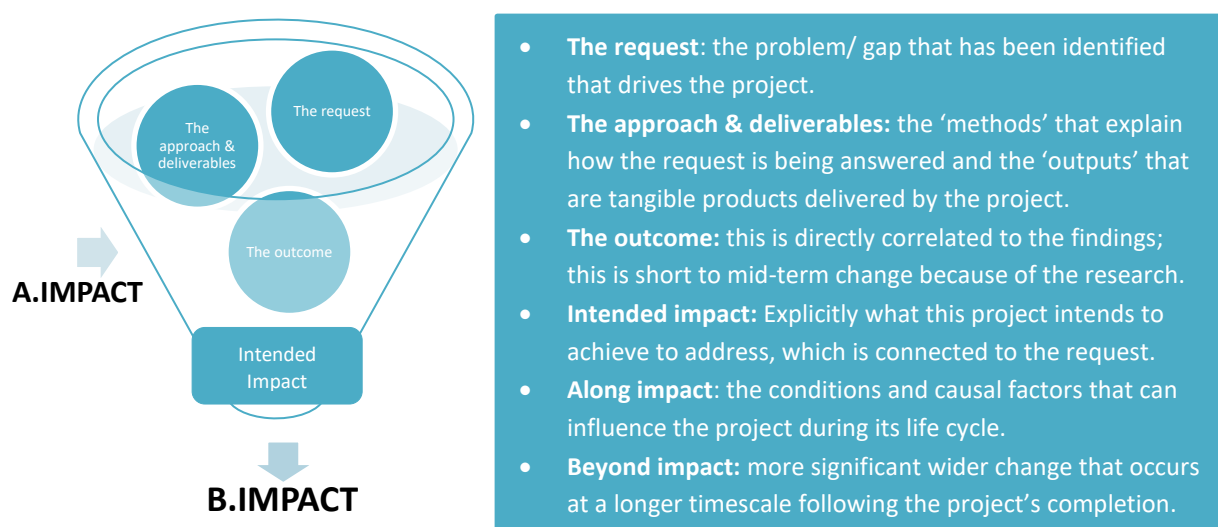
The approach & deliverables

The request

The outcome

A.IMPACT

Intended Impact

B.IMPACT

- **The request**: the problem/ gap that has been identified that drives the project.
- **The approach & deliverables:** the 'methods' that explain how the request is being answered and the 'outputs' that are tangible products delivered by the project.
- **The outcome:** this is directly correlated to the findings; this is short to mid-term change because of the research.
- **Intended impact:** Explicitly what this project intends to achieve to address, which is connected to the request.
- **Along impact**: the conditions and causal factors that can influence the project during its life cycle.
- **Beyond impact:** more significant wider change that occurs at a longer timescale following the project's completion.